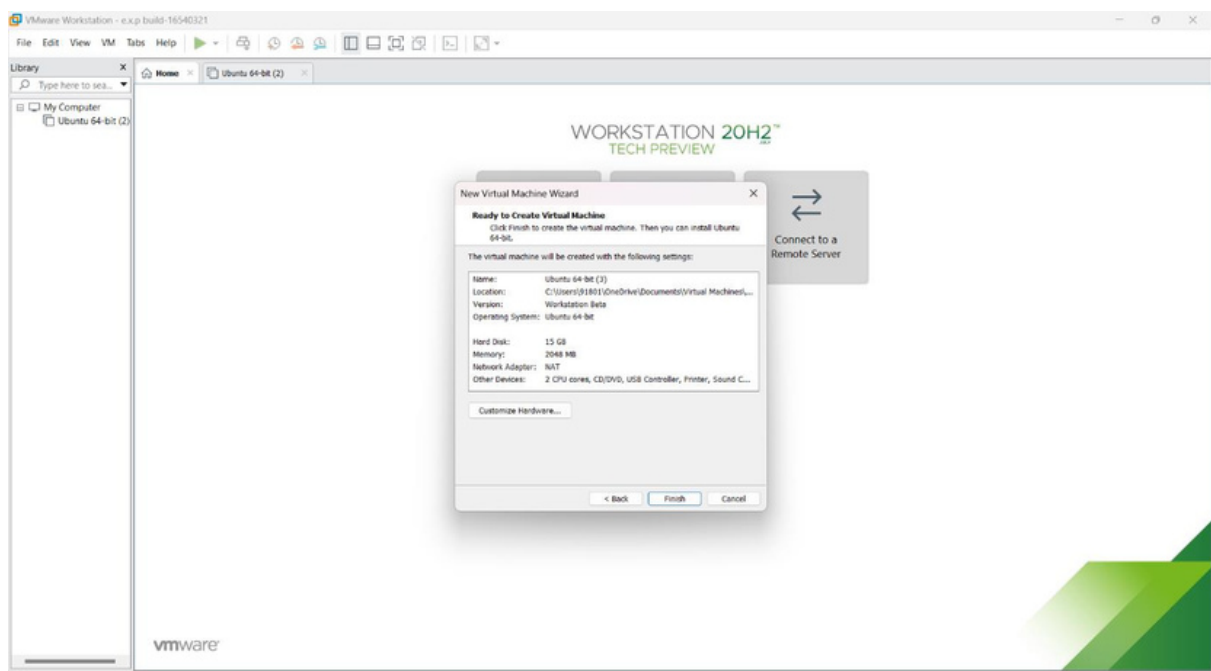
VMware Workstation - e.x.p build-16540321

File Edit View VM Tabs Help

Library
Type here to sea...
My Computer
Ubuntu 64-bit (2)

Home
Ubuntu 64-bit (2)

WORKSTATION 20H2™
TECH PREVIEW

Connect to a Remote Server

New Virtual Machine Wizard

Ready to Create Virtual Machine
Click Finish to create the virtual machine. Then you can install Ubuntu 64-bit.

The virtual machine will be created with the following settings:

Name: Ubuntu 64-bit (3)
Location: C:\Users\91801\OneDrive\Documents\Virtual Machines\...
Version: Workstation Beta
Operating System: Ubuntu 64-bit

Hard Disk: 15 GB
Memory: 2048 MB
Network Adapter: NAT
Other Devices: 2 CPU cores, CD/DVD, USB Controller, Printer, Sound C...

Customize Hardware...

< Back
Finish
Cancel

vmware